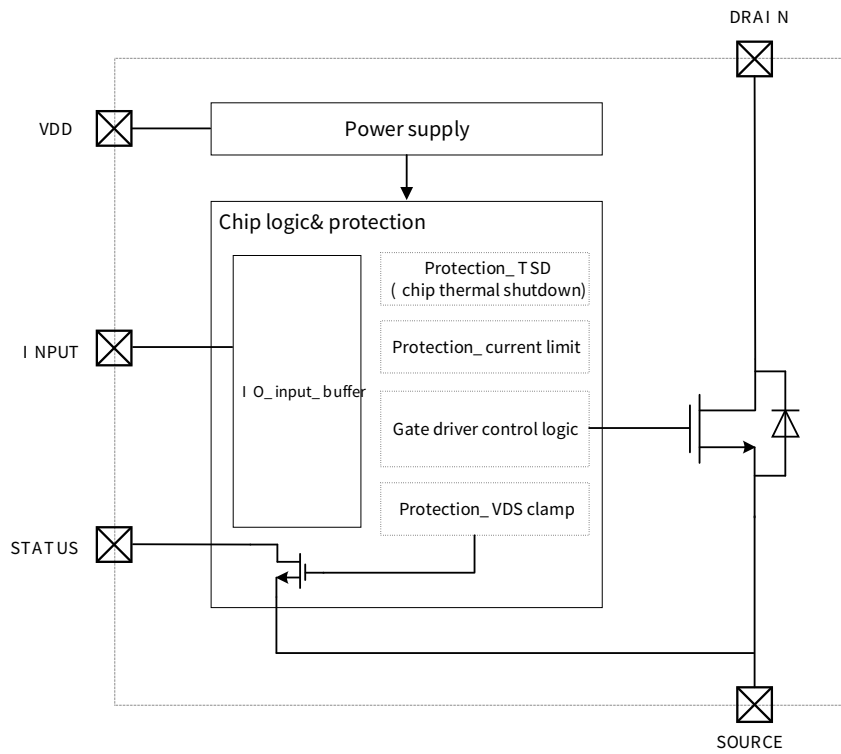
DRAIN

VDD

Power supply

Chip logic& protection

Protection_TSD
(chip thermal shutdown)

INPUT

Protection_current limit

IO_input_buffer

Gate driver control logic

Protection_VDS clamp

STATUS

SOURCE